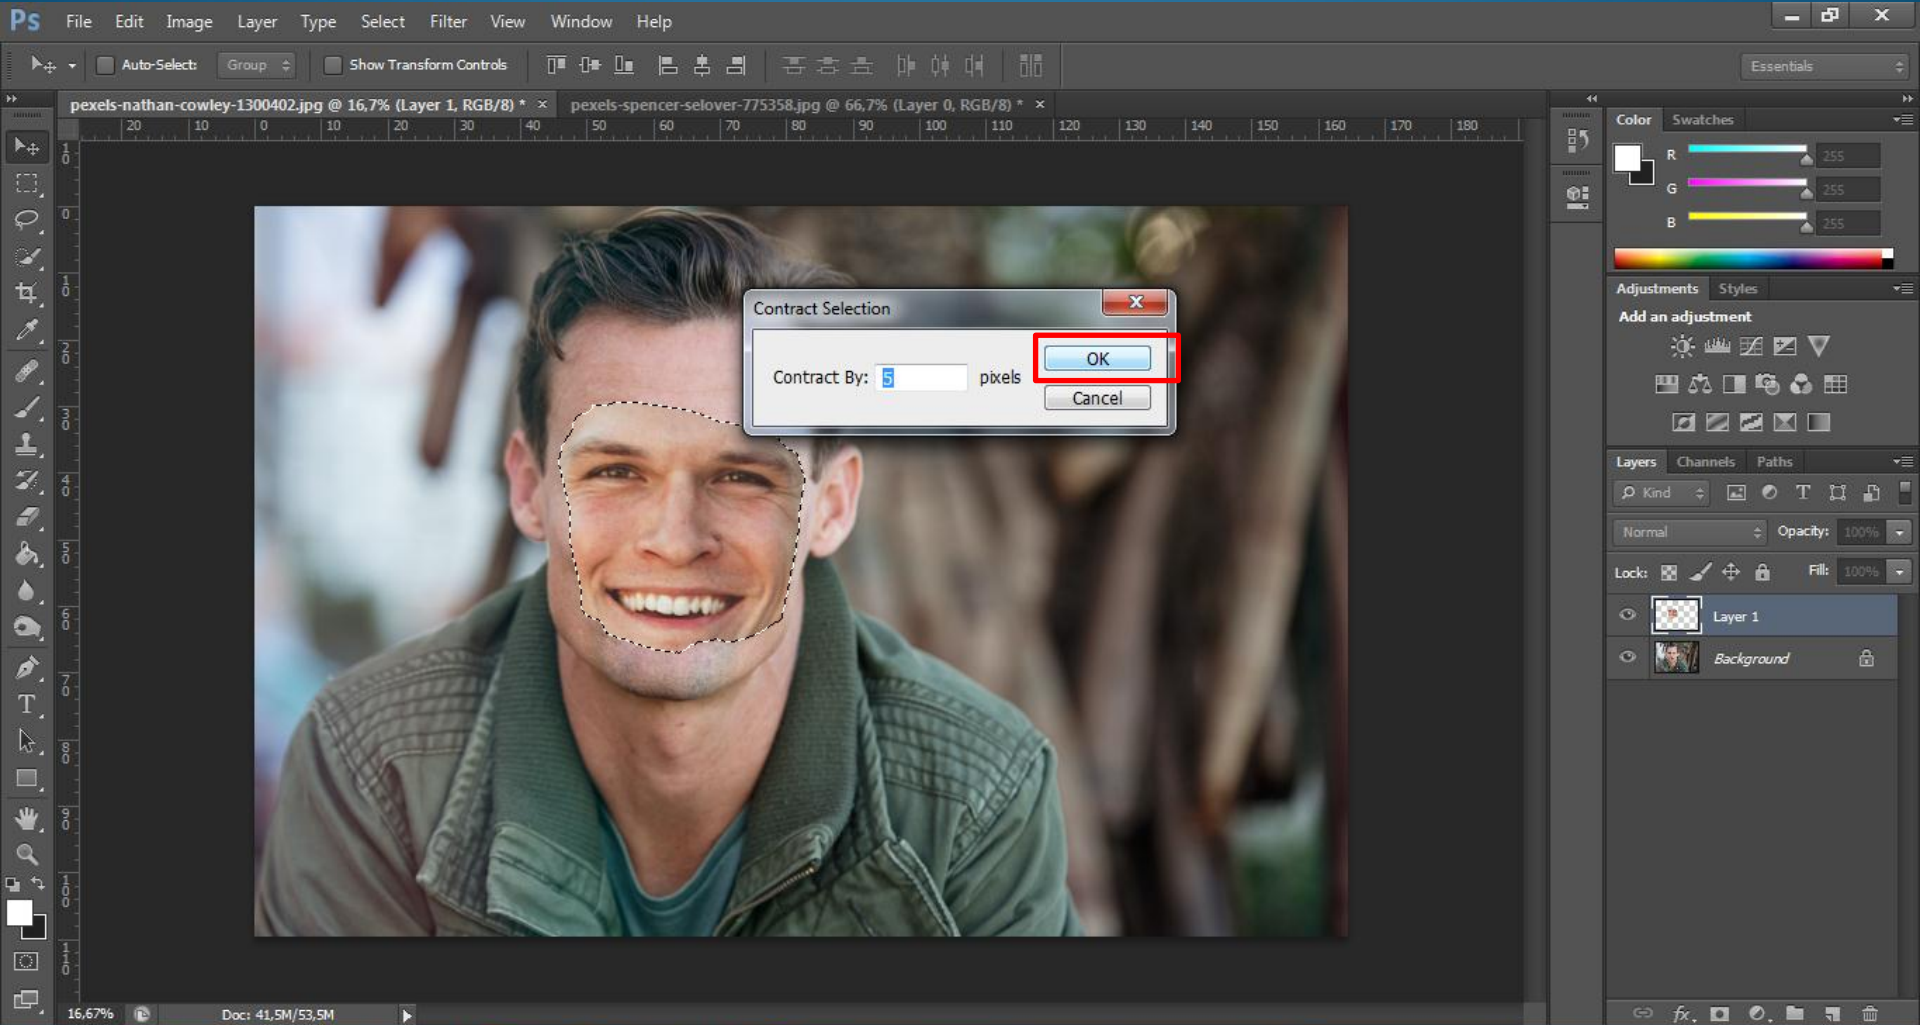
Ps File Edit Image Layer Type Select Filter View Window Help

Auto-Select: Group Show Transform Controls

Essentials

pexels-nathan-cowley-1300402.jpg @ 16,7% (Layer 1, RGB/8) * ×
pexels-spencer-selover-775358.jpg @ 66,7% (Layer 0, RGB/8) * ×

20 10 0 10 20 30 40 50 60 70 80 90 100 110 120 130 140 150 160 170 180

Contract Selection

Contract By: 5 pixels

OK

Cancel

Color Swatches

R 255
G 255
B 255

Adjustments Styles

Add an adjustment

Layers Channels Paths

Kind

Normal Opacity: 100%

Lock: Fill: 100%

Layer 1

Background

16,67% Doc: 41,5M/53,5M